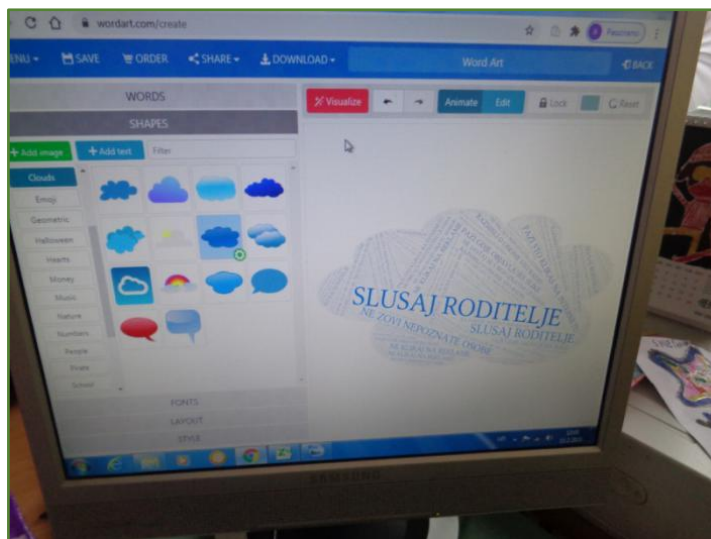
wordart.com/create

Pozivnica

ENU SAVE ORDER SHARE DOWNLOAD

Word Art

BACK

WORDS

SHAPES

+ Add image + Add text Filter

Clouds
Emoji
Geometric
Halloween
Hearts
Money
Music
Nature
Numbers
People
Pirate
School

FONTS
LAYOUT
STYLE

Visualize

Animate Edit

Lock Reset

SLUSAJ RODITELJE

NE ZOVI NEPOZNATE OSOBE

SLUSAJ RODITELJE

SAMSUNG